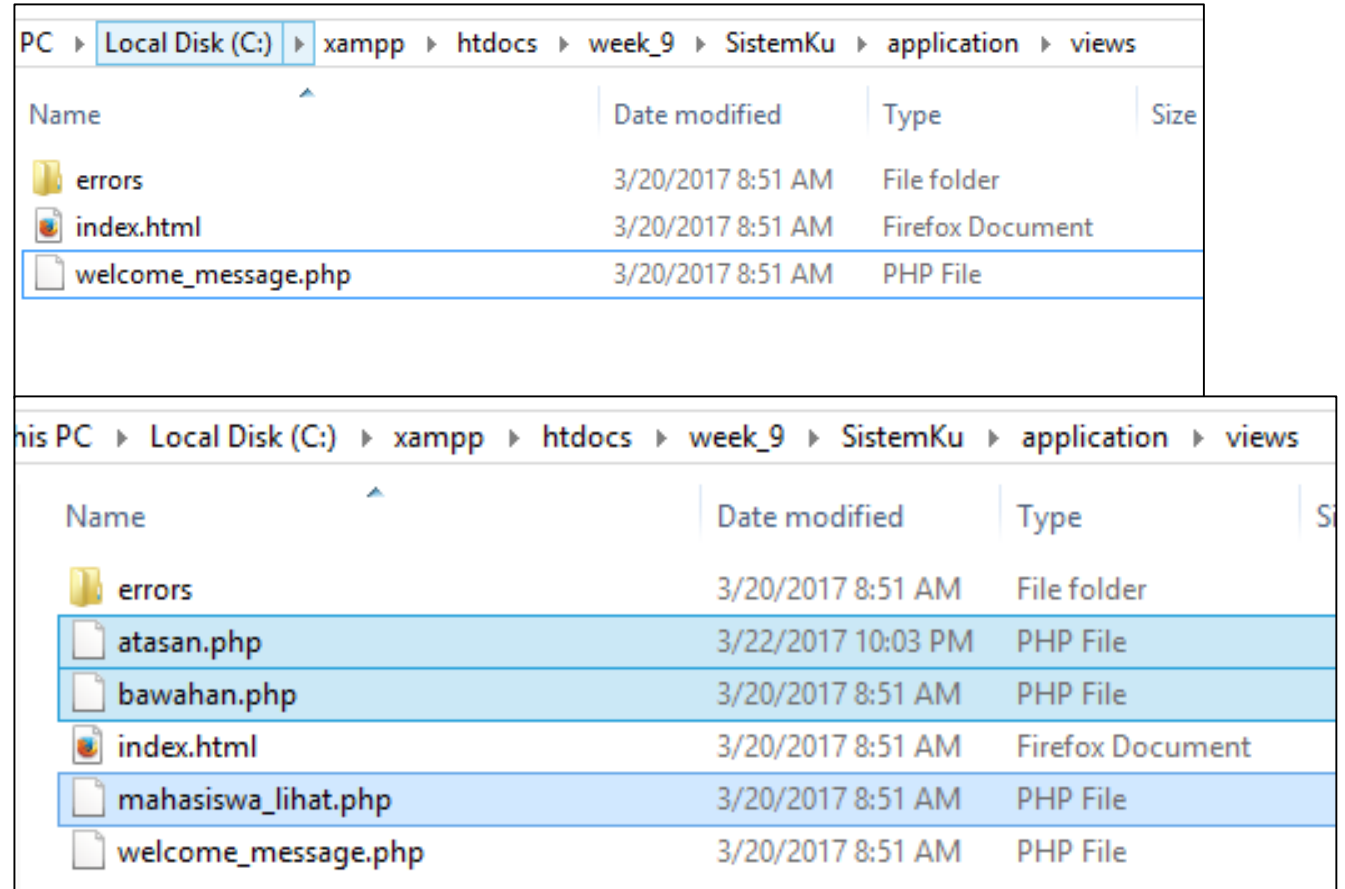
PC ▸ Local Disk (C:) ▸ xampp ▸ htdocs ▸ week_9 ▸ SistemKu ▸ application ▸ views

| Name | Date modified | Type | Size |
|---|---|---|---|
| errors | 3/20/2017 8:51 AM | File folder | |
| index.html | 3/20/2017 8:51 AM | Firefox Document | |
| welcome_message.php | 3/20/2017 8:51 AM | PHP File | |

his PC ▸ Local Disk (C:) ▸ xampp ▸ htdocs ▸ week_9 ▸ SistemKu ▸ application ▸ views

| Name | Date modified | Type | Si |
|---|---|---|---|
| errors | 3/20/2017 8:51 AM | File folder | |
| atasan.php | 3/22/2017 10:03 PM | PHP File | |
| bawahan.php | 3/20/2017 8:51 AM | PHP File | |
| index.html | 3/20/2017 8:51 AM | Firefox Document | |
| mahasiswa_lihat.php | 3/20/2017 8:51 AM | PHP File | |
| welcome_message.php | 3/20/2017 8:51 AM | PHP File | |